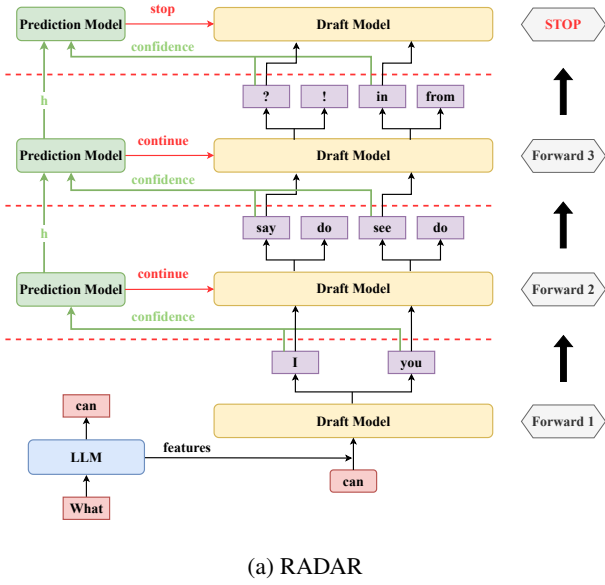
Prediction Model
stop
Draft Model
STOP
confidence
?
!
in
from
h
Prediction Model
continue
Draft Model
Forward 3
confidence
say
do
see
do
h
Prediction Model
continue
Draft Model
Forward 2
confidence
I
you
Draft Model
Forward 1
can
LLM
features
can
What

(a) RADAR